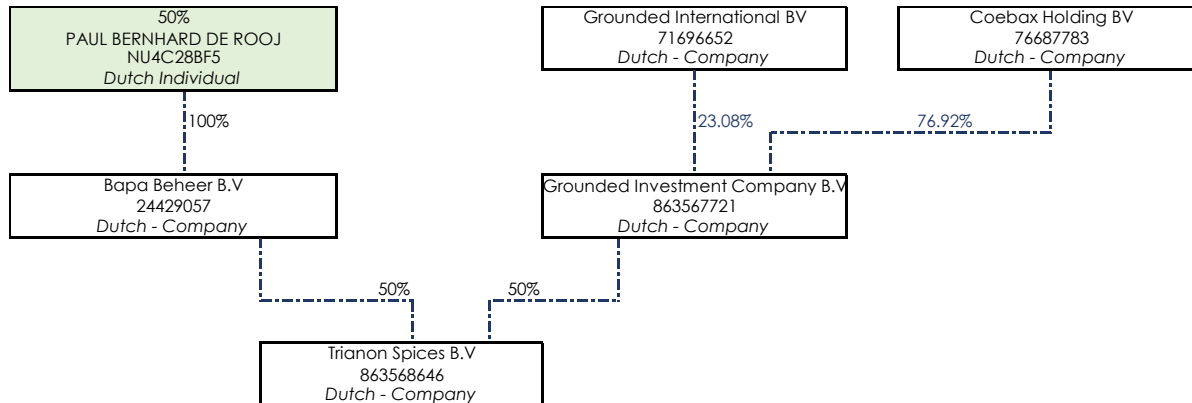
50%
PAUL BERNHARD DE ROOJ
NU4C28BF5
Dutch Individual

100%

Bapa Beheer B.V
24429057
Dutch - Company

Grounded International BV
71696652
Dutch - Company

Coebax Holding BV
76687783
Dutch - Company

23.08%

76.92%

Grounded Investment Company B.V
863567721
Dutch - Company

50%

50%

Trianon Spices B.V
863568646
Dutch - Company